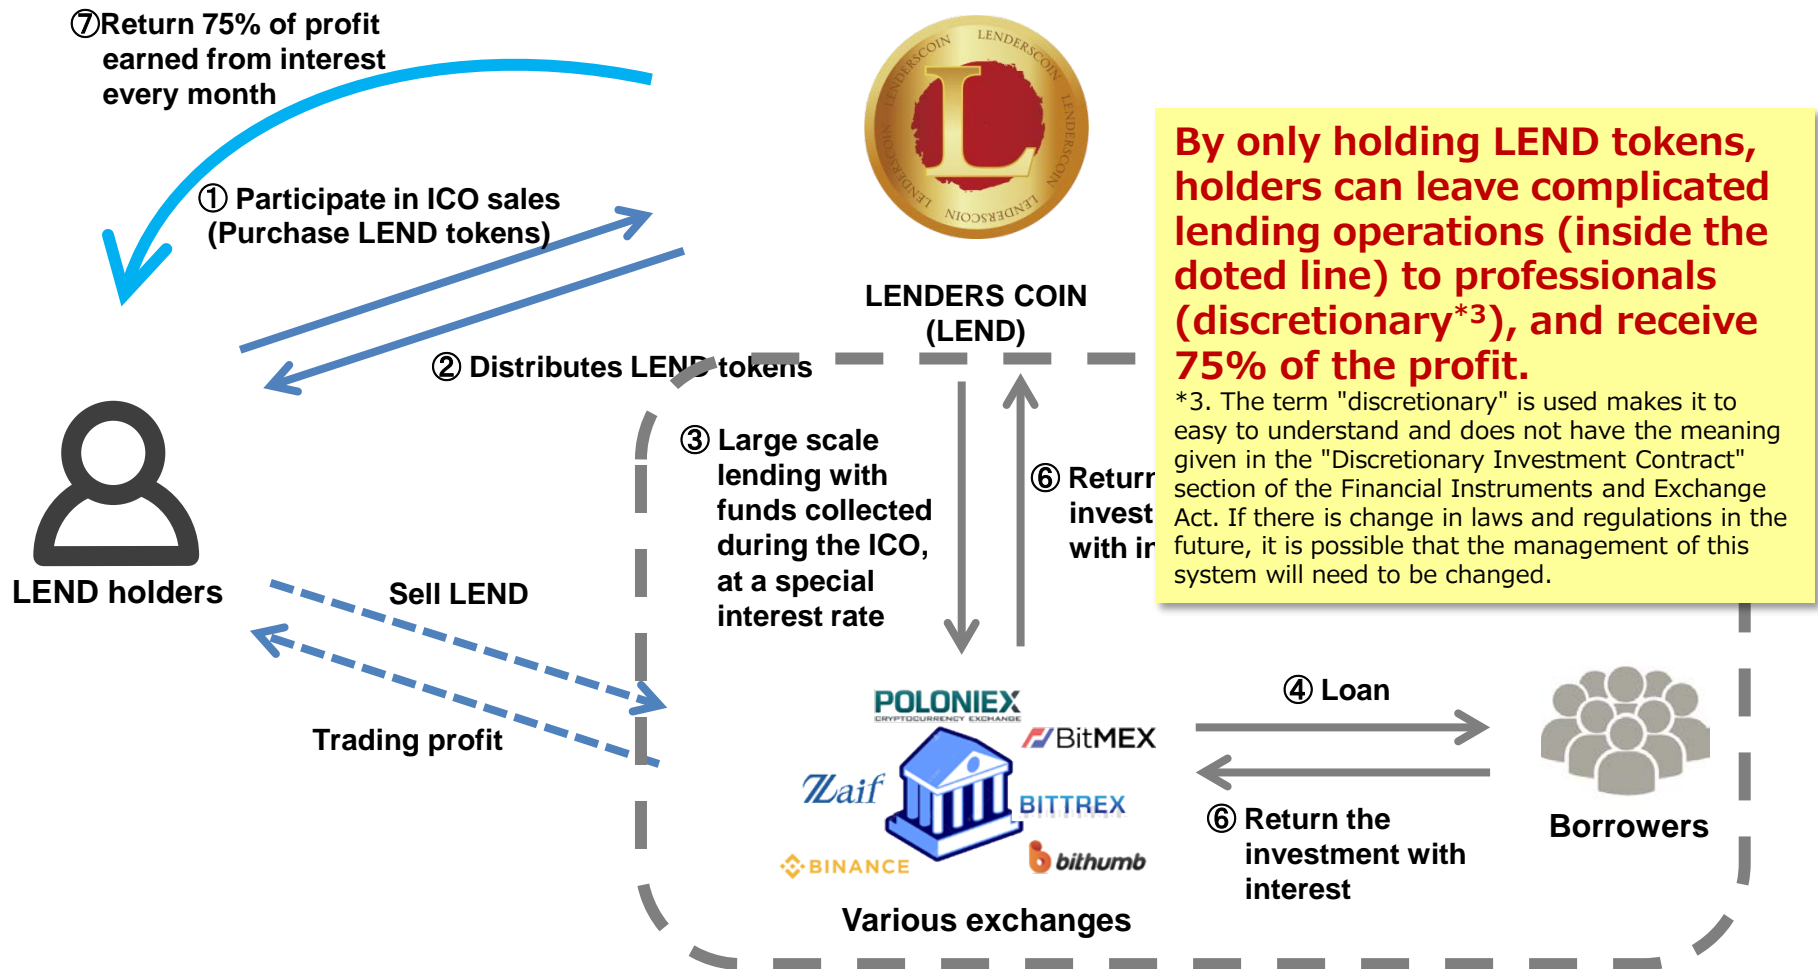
⑦Return 75% of profit earned from interest every month

① Participate in ICO sales (Purchase LEND tokens)

② Distributes LEND tokens

LENDERSCOIN LENDERSCOIN LENDERSCOIN LENDERSCOIN

L

LENDERS COIN (LEND)

By only holding LEND tokens, holders can leave complicated lending operations (inside the doted line) to professionals (discretionary*3), and receive 75% of the profit.

*3. The term "discretionary" is used makes it to easy to understand and does not have the meaning given in the "Discretionary Investment Contract" section of the Financial Instruments and Exchange Act. If there is change in laws and regulations in the future, it is possible that the management of this system will need to be changed.

③ Large scale lending with funds collected during the ICO, at a special interest rate

⑥ Return invest with in

LEND holders

Sell LEND

Trading profit

POLONIEX CRYPTOCURRENCY EXCHANGE

BitMEX

Zaif

BITTREX

BINANCE

bithumb

Various exchanges

④ Loan

⑥ Return the investment with interest

Borrowers